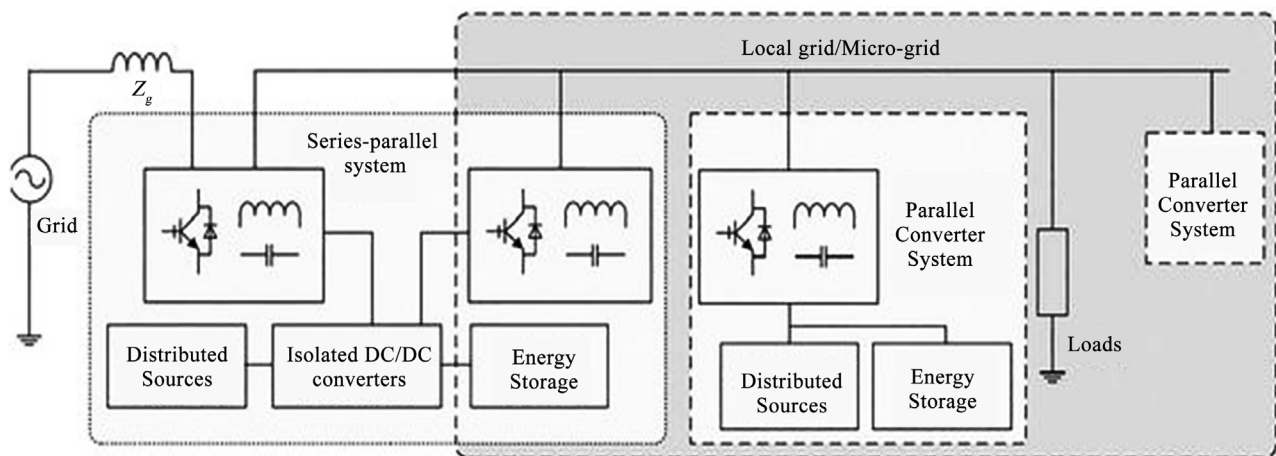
Local grid/Micro-grid

$Z_g$

Grid

Series-parallel system

Parallel Converter System

Parallel Converter System

Distributed Sources

Isolated DC/DC converters

Energy Storage

Loads

Distributed Sources

Energy Storage